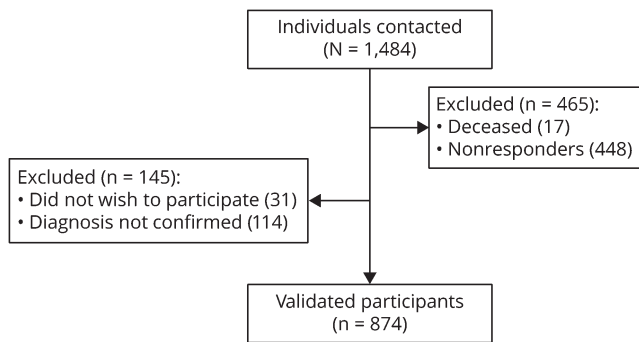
Individuals contacted
(N = 1,484)

Excluded (n = 465):
• Deceased (17)
• Nonresponders (448)

Excluded (n = 145):
• Did not wish to participate (31)
• Diagnosis not confirmed (114)

Validated participants
(n = 874)